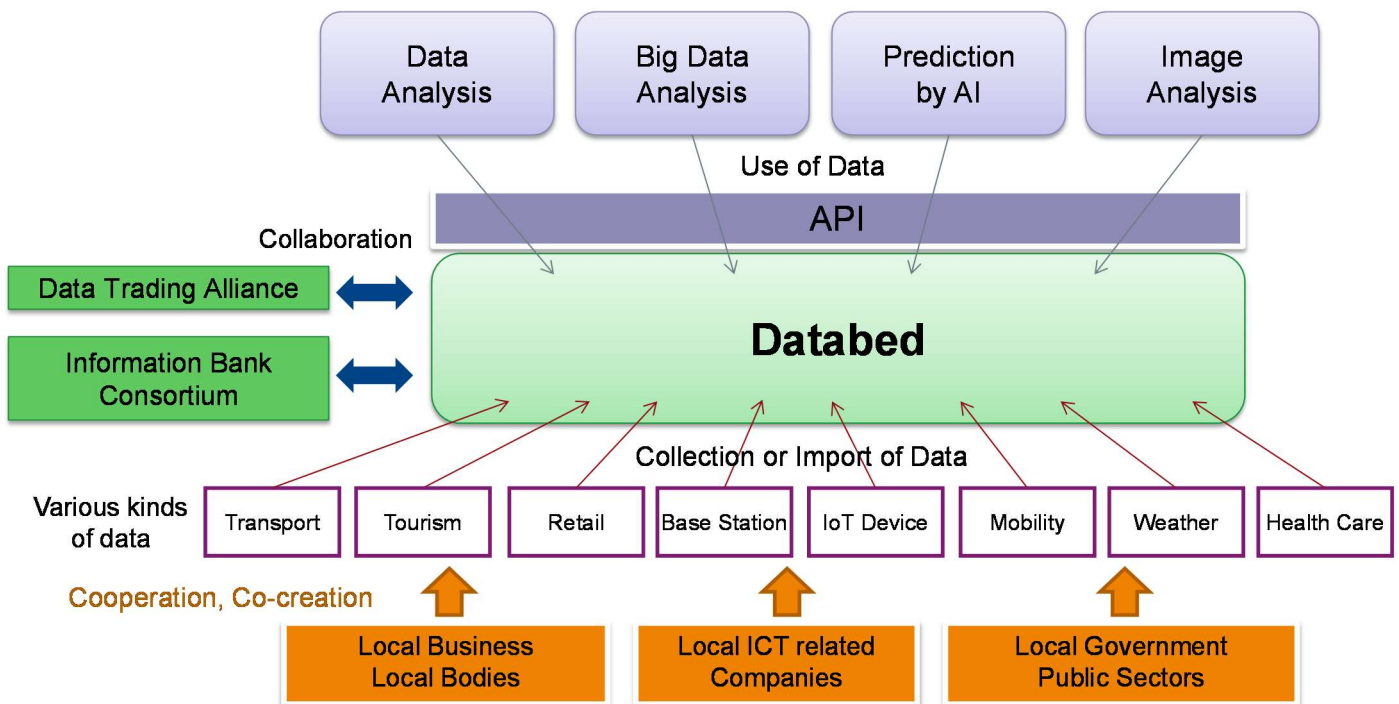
Data Analysis

Big Data Analysis

Prediction by AI

Image Analysis

Use of Data

API

Collaboration

Data Trading Alliance

Information Bank Consortium

Databed

Collection or Import of Data

Various kinds of data

Transport

Tourism

Retail

Base Station

IoT Device

Mobility

Weather

Health Care

Cooperation, Co-creation

Local Business
Local Bodies

Local ICT related Companies

Local Government
Public Sectors